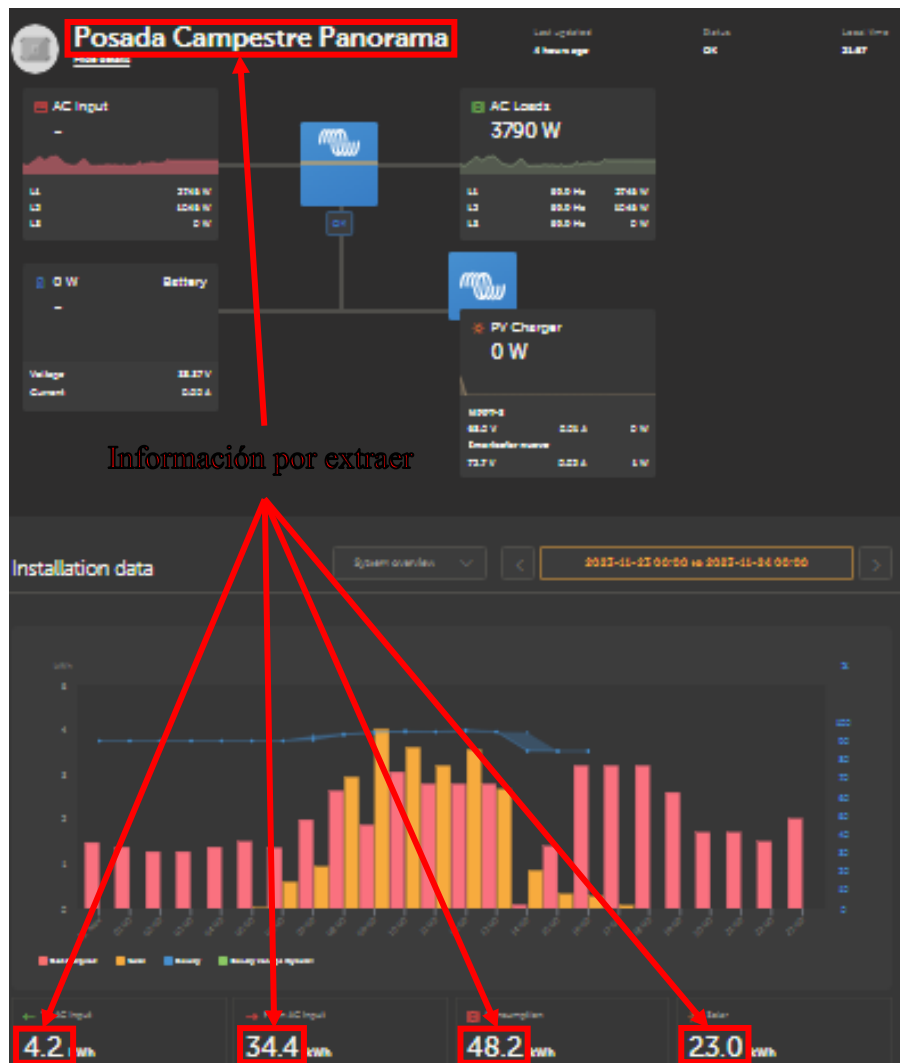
Posada Campestre Panorama

Hide details

Last updated
4 hours ago

Status
OK

Local time
21:47

AC Input
–

L1 3746 W
L2 1045 W
L3 0 W

AC Loads
3790 W

L1 60.0 Hz 3746 W
L2 60.0 Hz 1045 W
L3 60.0 Hz 0 W

On

0 W Battery
–

Voltage 26.37 V
Current 0.00 A

PV Charger
0 W

MPPT-3
68.0 V 0.01 A 0 W
Inversor nuevo
72.7 V 0.03 A 1 W

Información por extraer

Installation data

System overview

2023-11-23 06:00 to 2023-11-24 06:00

kWh
5
4
3
2
1
0

%
100
90
80
70
60
50
40
30
20
10
0

AC Input
4.2 kWh

AC Input
34.4 kWh

Consumption
48.2 kWh

Solar
23.0 kWh